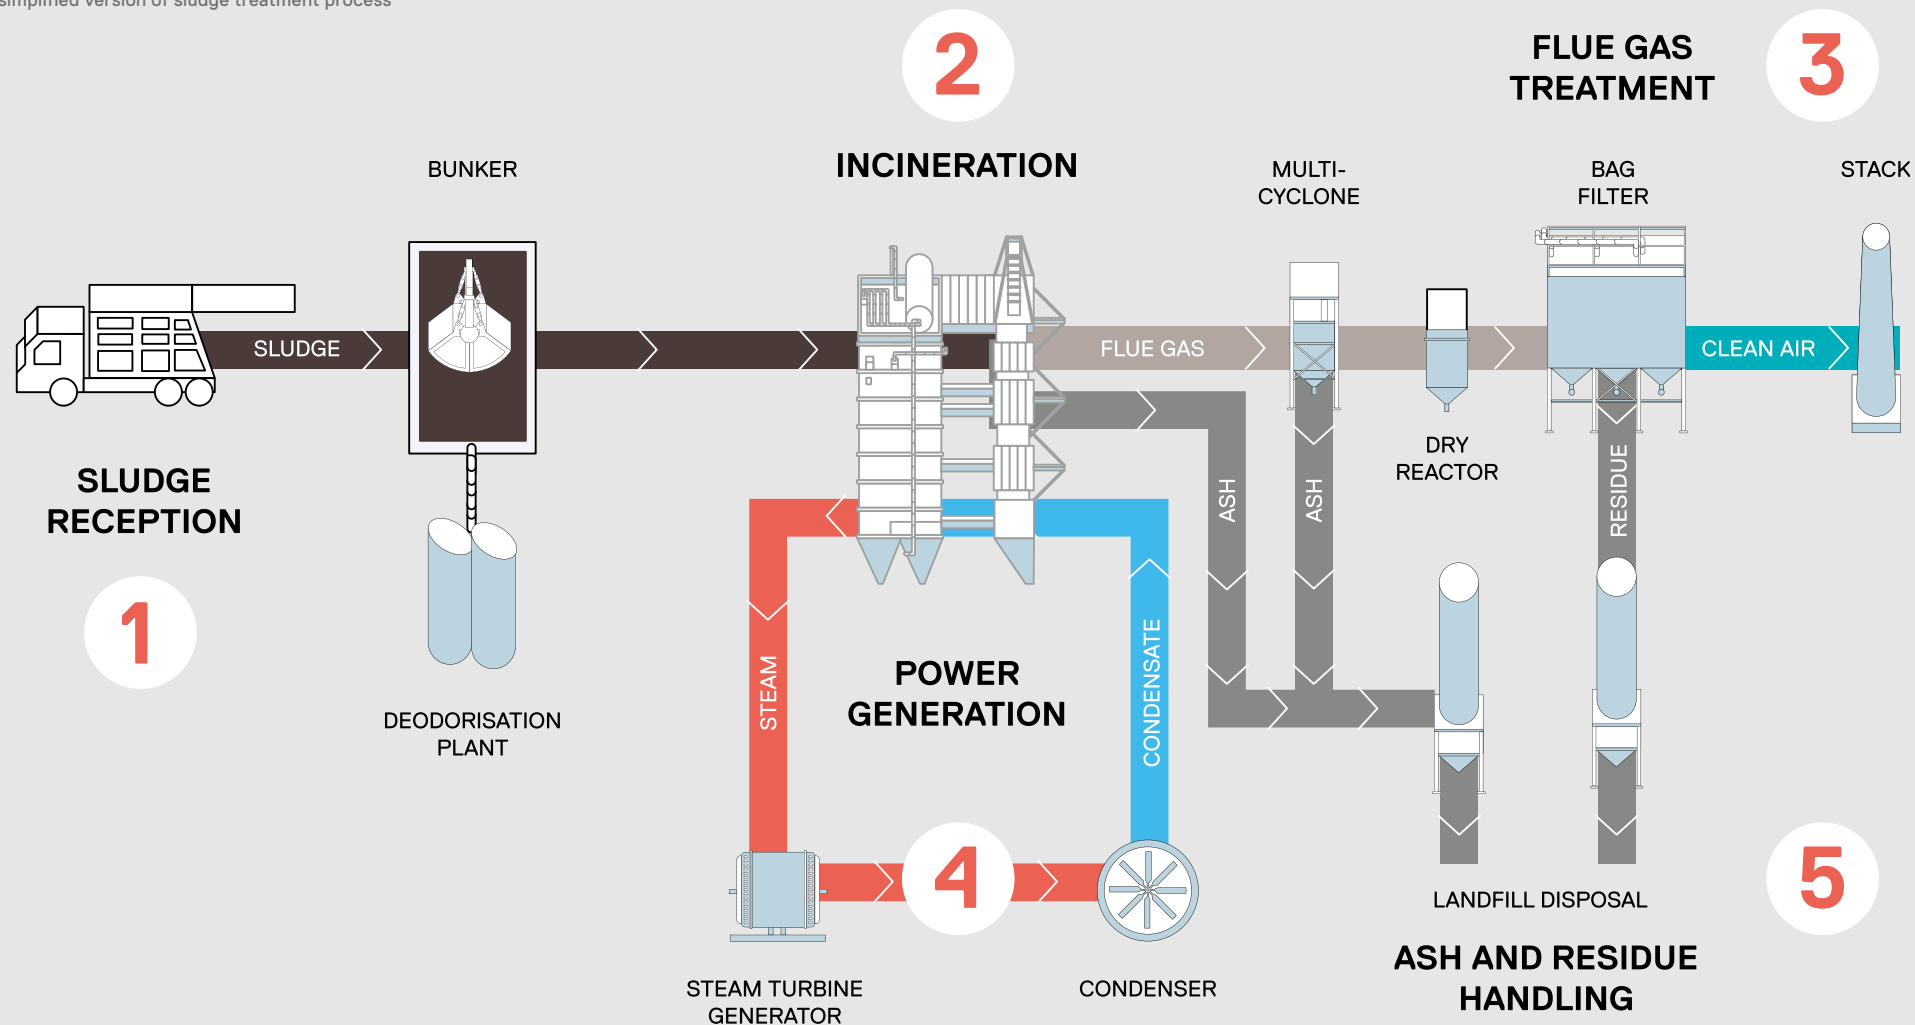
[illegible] version of sludge treatment process

2

INCINERATION

FLUE GAS TREATMENT

3

BUNKER

MULTI-CYCLONE

BAG FILTER

STACK

SLUDGE

FLUE GAS

CLEAN AIR

DRY REACTOR

ASH

ASH

RESIDUE

SLUDGE RECEPTION

1

DEODORISATION PLANT

STEAM

POWER GENERATION

CONDENSATE

4

STEAM TURBINE GENERATOR

CONDENSER

LANDFILL DISPOSAL

5

ASH AND RESIDUE HANDLING